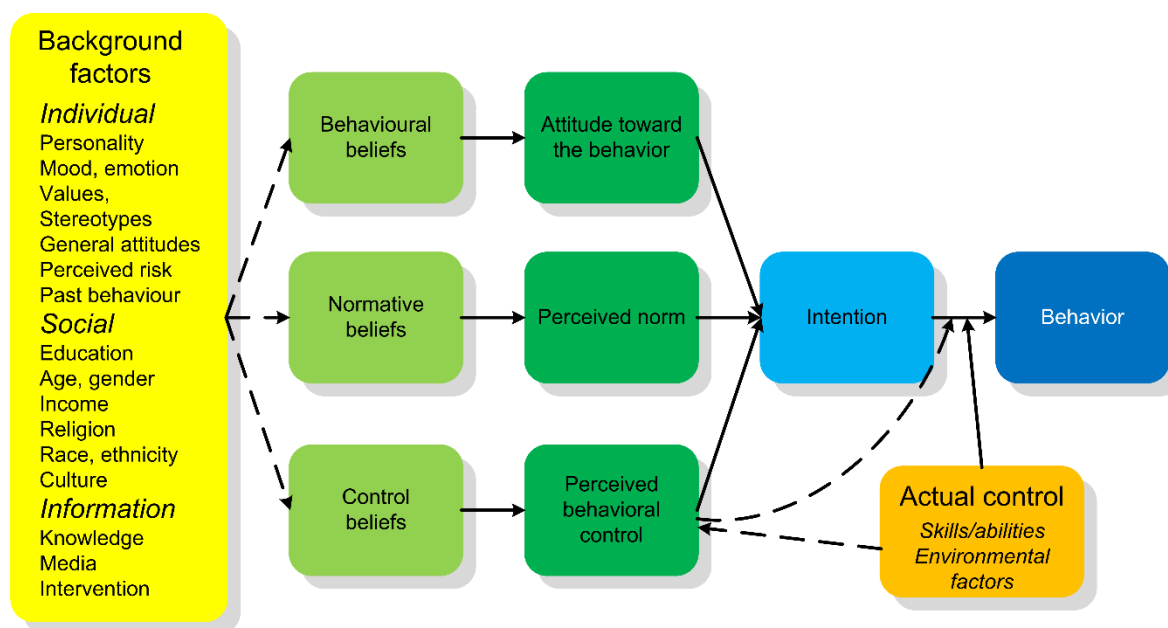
Background factors

Individual
Personality
Mood, emotion
Values, Stereotypes
General attitudes
Perceived risk
Past behaviour

Social
Education
Age, gender
Income
Religion
Race, ethnicity
Culture

Information
Knowledge
Media
Intervention

Behavioural beliefs

Attitude toward the behavior

Normative beliefs

Perceived norm

Control beliefs

Perceived behavioral control

Intention

Behavior

Actual control
Skills/abilities
Environmental factors